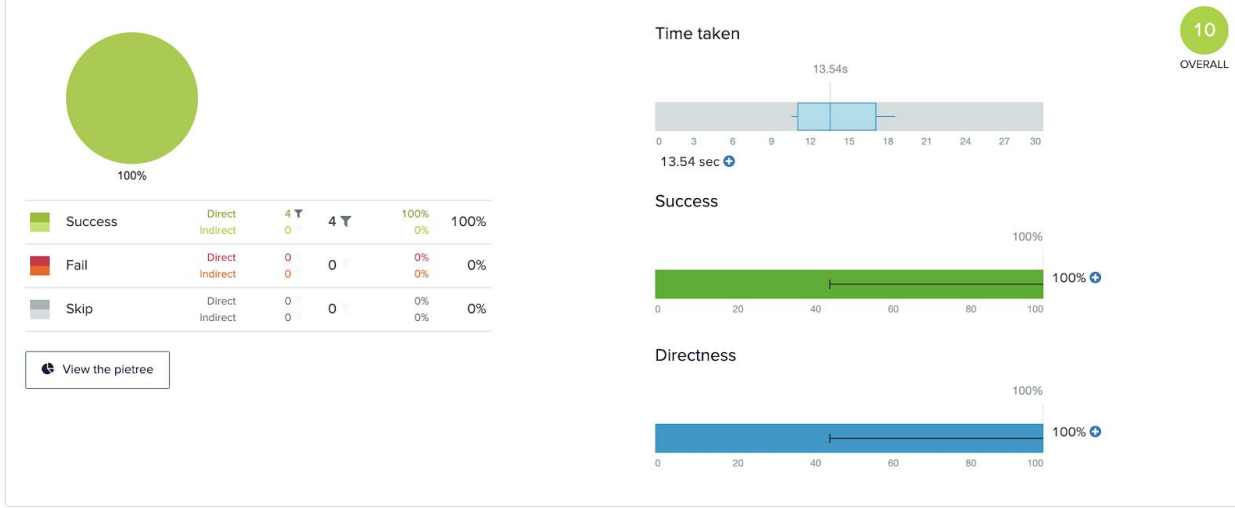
100%

| | | | | | | |
|---|---|---|---|---|---|---|
| Success | Direct<br>Indirect | 4<br>0 | 4 | 100%<br>0% | 100% |
| Fail | Direct<br>Indirect | 0<br>0 | 0 | 0%<br>0% | 0% |
| Skip | Direct<br>Indirect | 0<br>0 | 0 | 0%<br>0% | 0% |

View the pietree

Time taken

13.54s

0 3 6 9 12 15 18 21 24 27 30

13.54 sec

Success

100%

100%

0 20 40 60 80 100

Directness

100%

100%

0 20 40 60 80 100

10
OVERALL